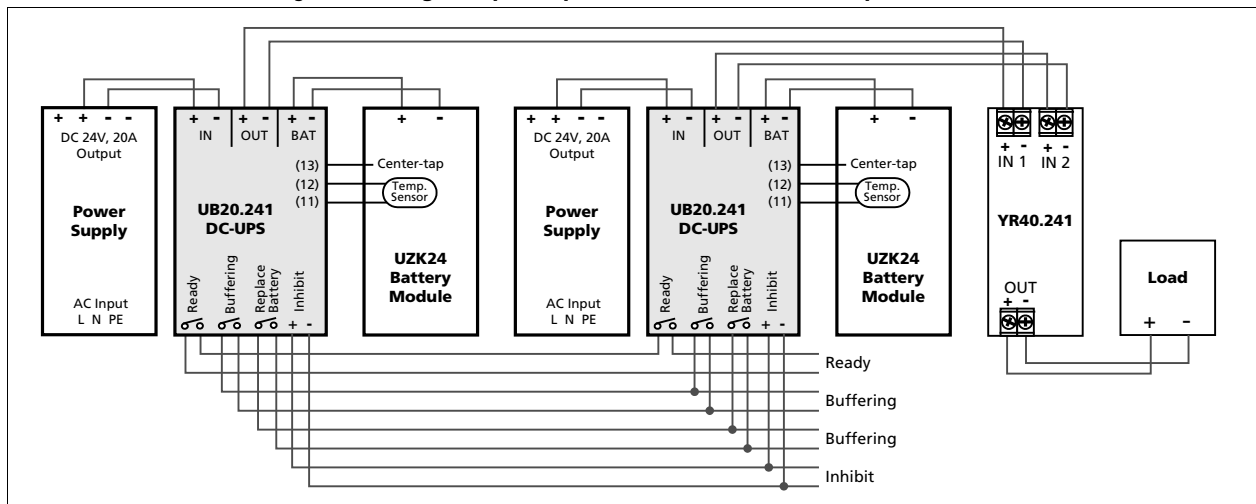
+ + - -
DC 24V, 20A Output

Power Supply

AC Input
L N PE

+ -
IN
+ -
OUT
+ -
BAT

UB20.241 DC-UPS

(13)
(12)
(11)

Ready
Buffering
Replace Battery
Inhibit
+ -

Center-tap
Temp. Sensor

+ -

UZK24 Battery Module

+ + - -
DC 24V, 20A Output

Power Supply

AC Input
L N PE

+ -
IN
+ -
OUT
+ -
BAT

UB20.241 DC-UPS

(13)
(12)
(11)

Ready
Buffering
Replace Battery
Inhibit
+ -

Center-tap
Temp. Sensor

+ -

UZK24 Battery Module

+ -
IN 1
+ -
IN 2

YR40.241

OUT
+ -

Load
+ -

Ready
Buffering
Buffering
Inhibit